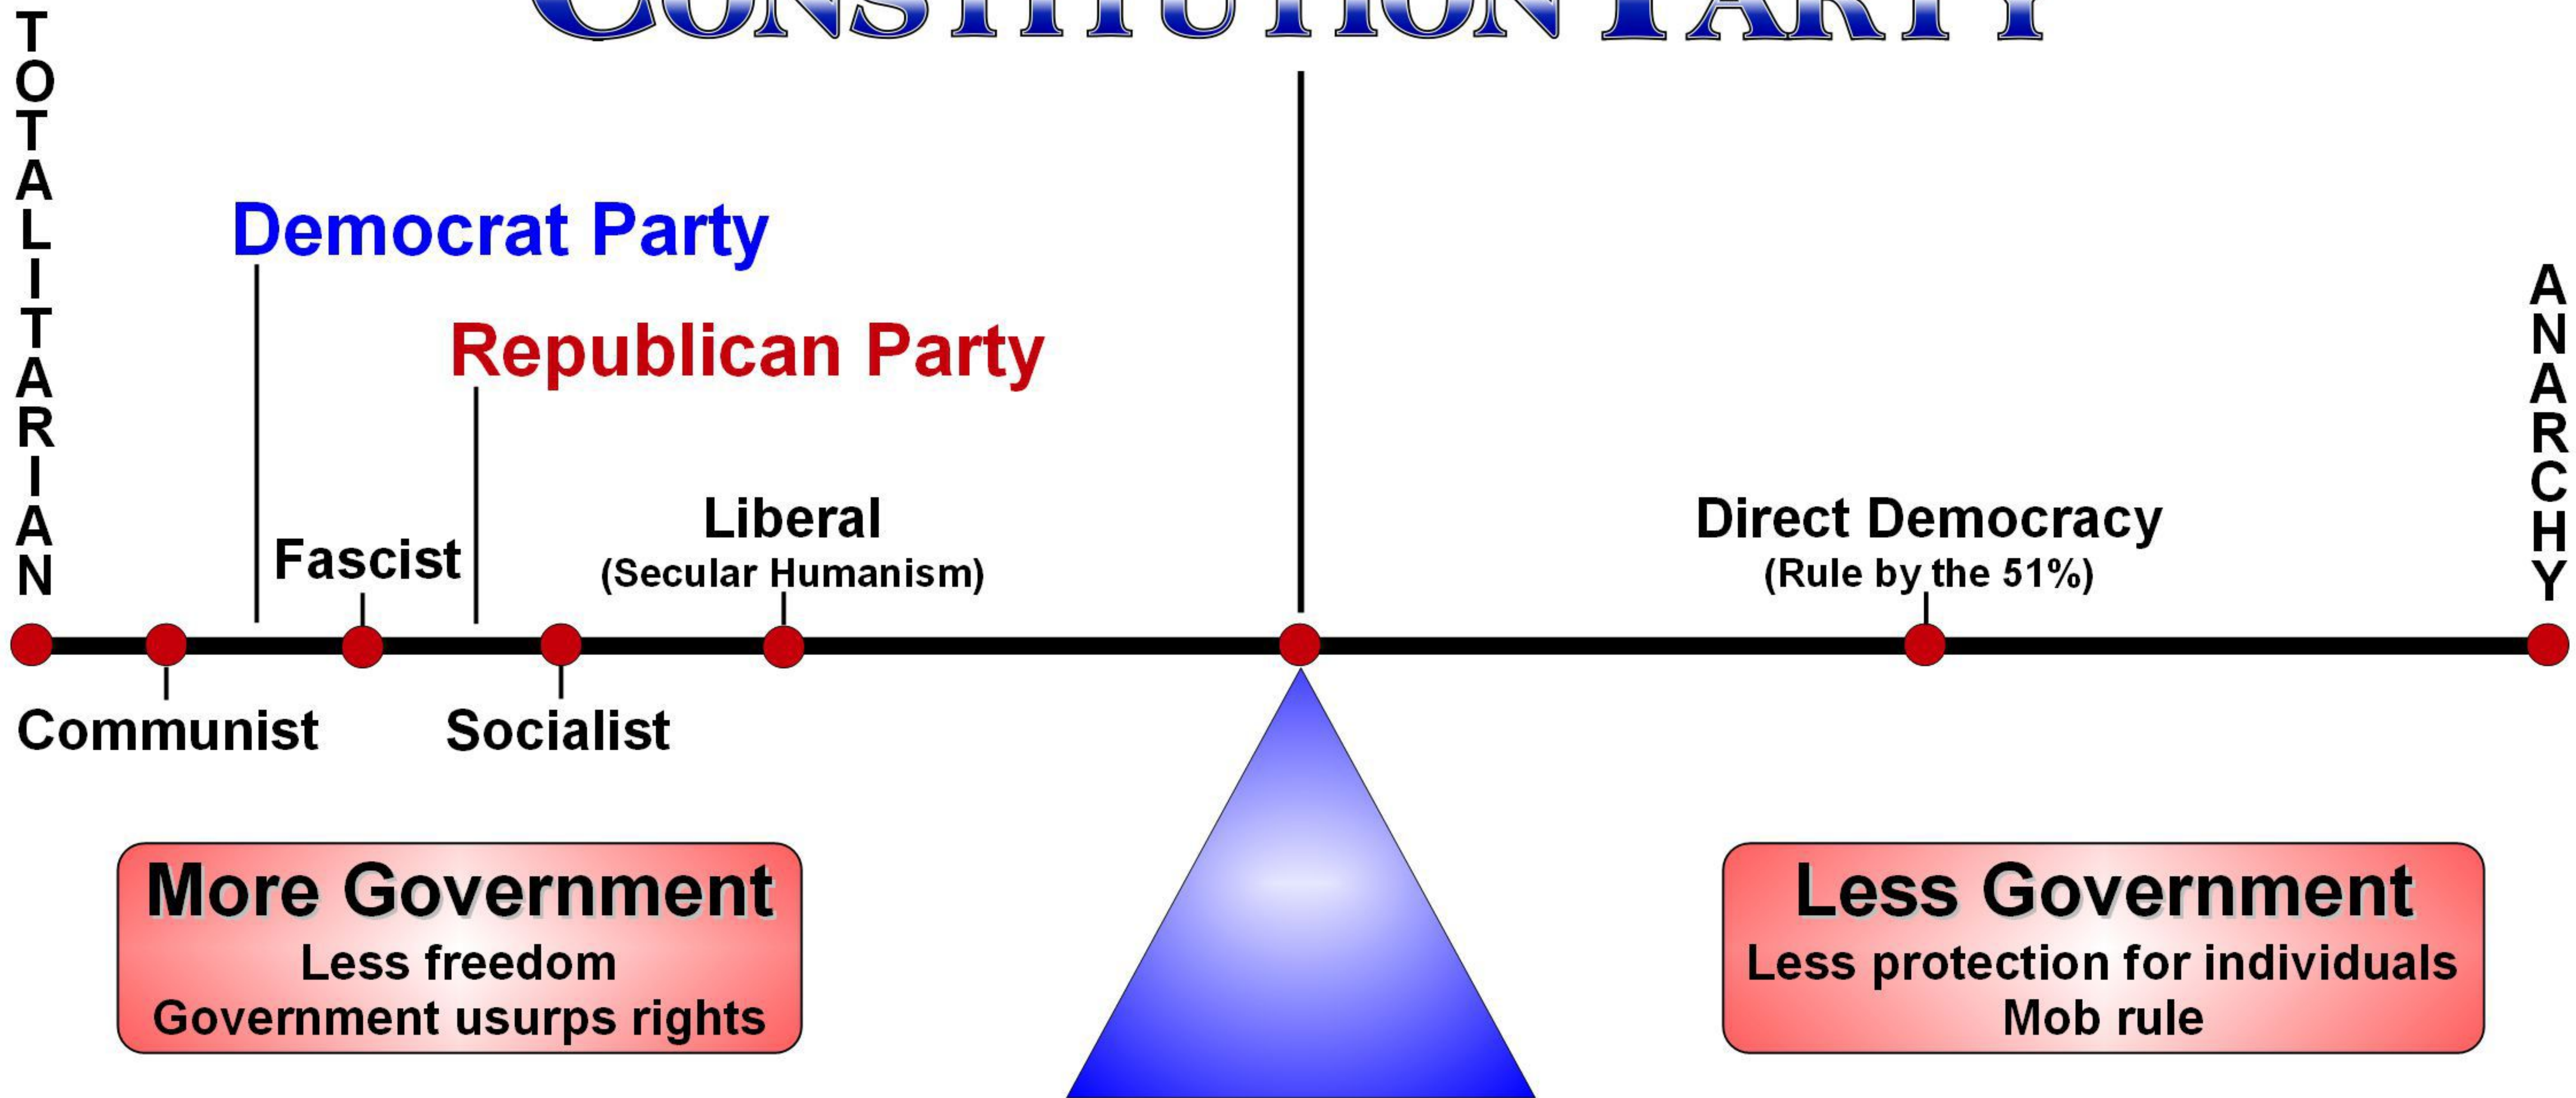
CONSTITUTION PARTY

TOTALITARIAN

Democrat Party

Republican Party

Fascist

Liberal
(Secular Humanism)

Direct Democracy
(Rule by the 51%)

ANARCHY

Communist

Socialist

More Government
Less freedom
Government usurps rights

Less Government
Less protection for individuals
Mob rule